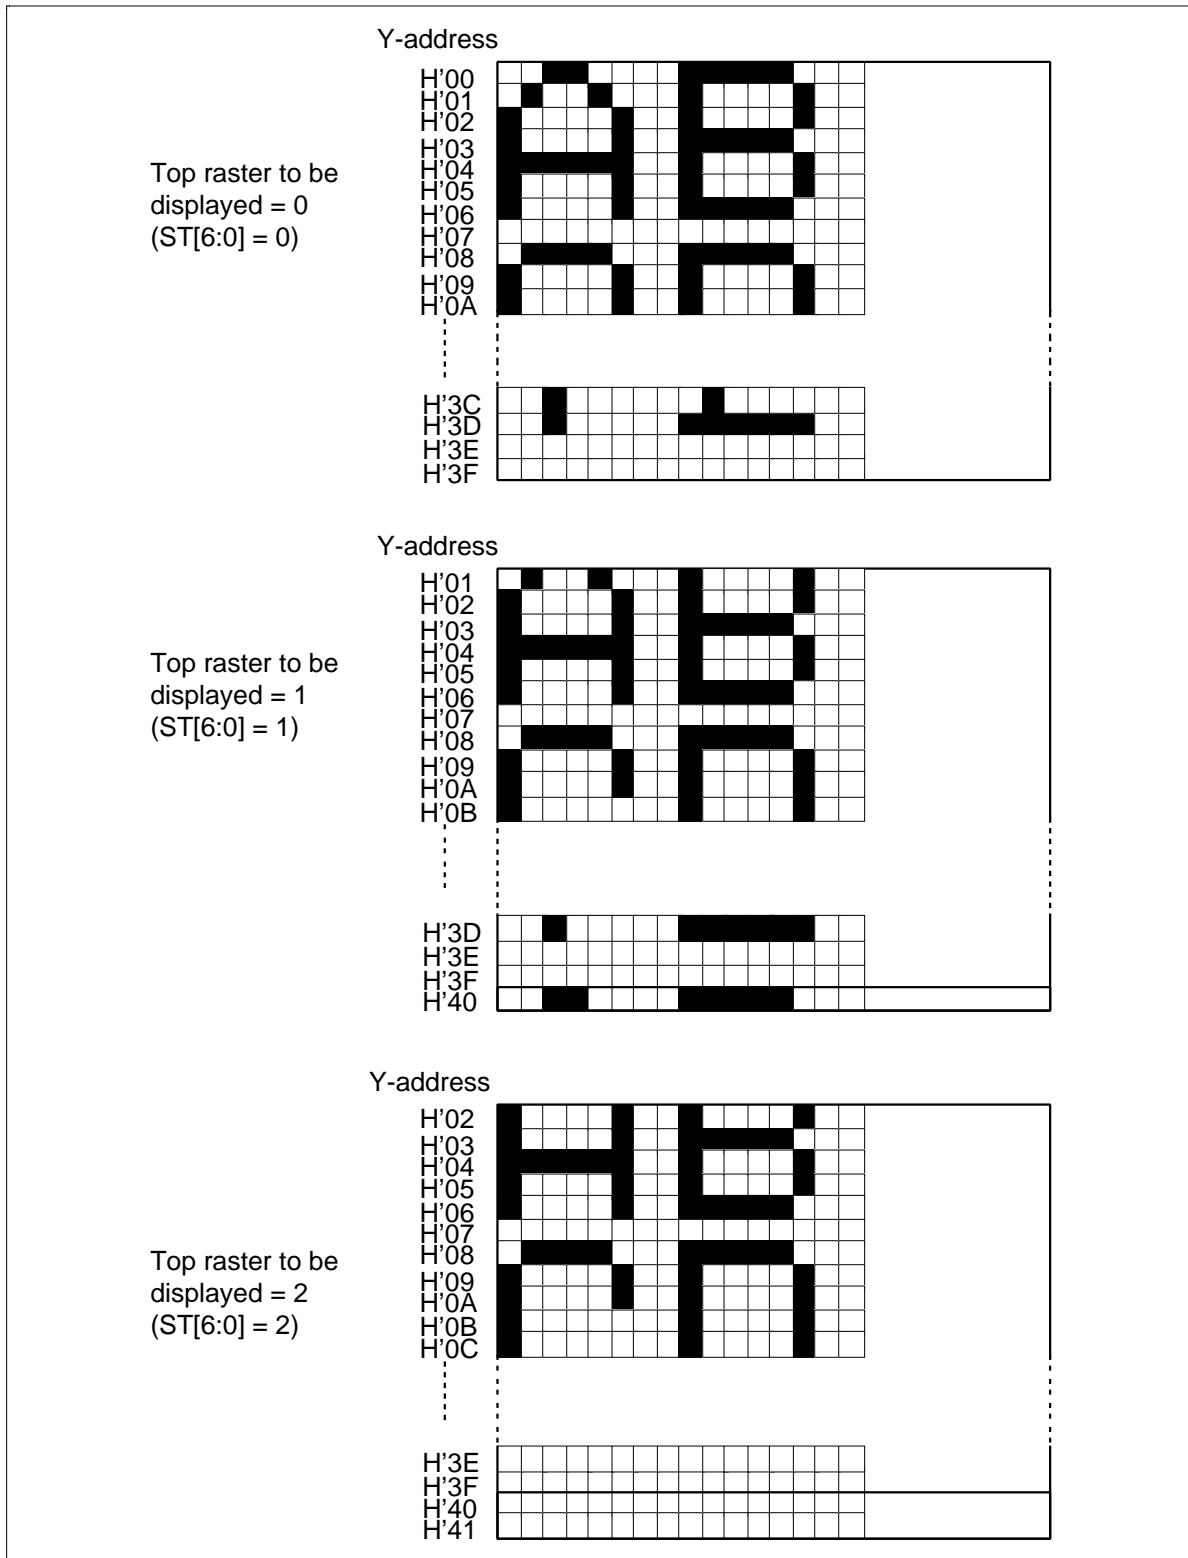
Y-address

H'00
H'01
H'02
H'03
H'04
H'05
H'06
H'07
H'08
H'09
H'0A

H'3C
H'3D
H'3E
H'3F

Top raster to be displayed = 0 (ST[6:0] = 0)

Y-address

H'01
H'02
H'03
H'04
H'05
H'06
H'07
H'08
H'09
H'0A
H'0B

H'3D
H'3E
H'3F
H'40

Top raster to be displayed = 1 (ST[6:0] = 1)

Y-address

H'02
H'03
H'04
H'05
H'06
H'07
H'08
H'09
H'0A
H'0B
H'0C

H'3E
H'3F
H'40
H'41

Top raster to be displayed = 2 (ST[6:0] = 2)